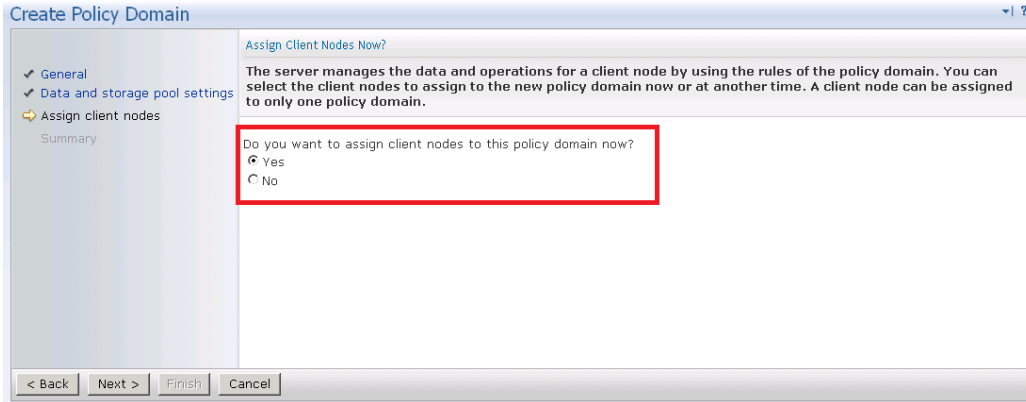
Create Policy Domain

General
Data and storage pool settings
Assign client nodes
Summary

Assign Client Nodes Now?

The server manages the data and operations for a client node by using the rules of the policy domain. You can select the client nodes to assign to the new policy domain now or at another time. A client node can be assigned to only one policy domain.

Do you want to assign client nodes to this policy domain now?
Yes
No

< Back Next > Finish Cancel